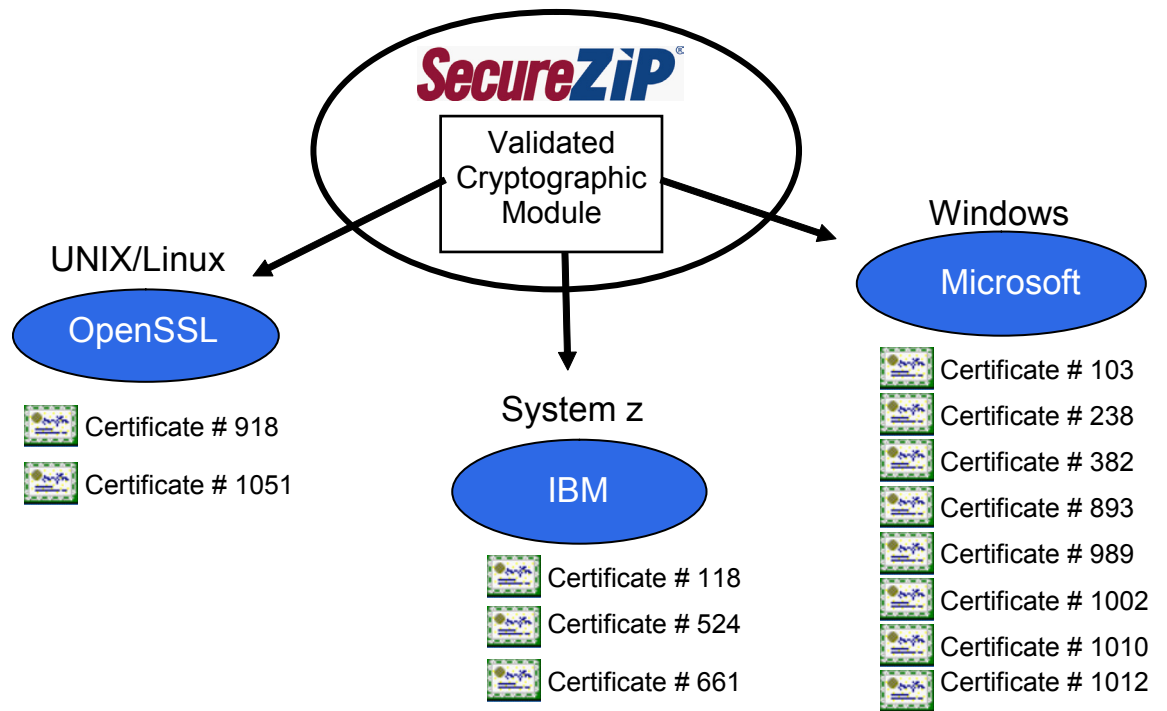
SecureZIP®

Validated Cryptographic Module

UNIX/Linux

OpenSSL

Certificate # 918

Certificate # 1051

System z

IBM

Certificate # 118

Certificate # 524

Certificate # 661

Windows

Microsoft

Certificate # 103

Certificate # 238

Certificate # 382

Certificate # 893

Certificate # 989

Certificate # 1002

Certificate # 1010

Certificate # 1012